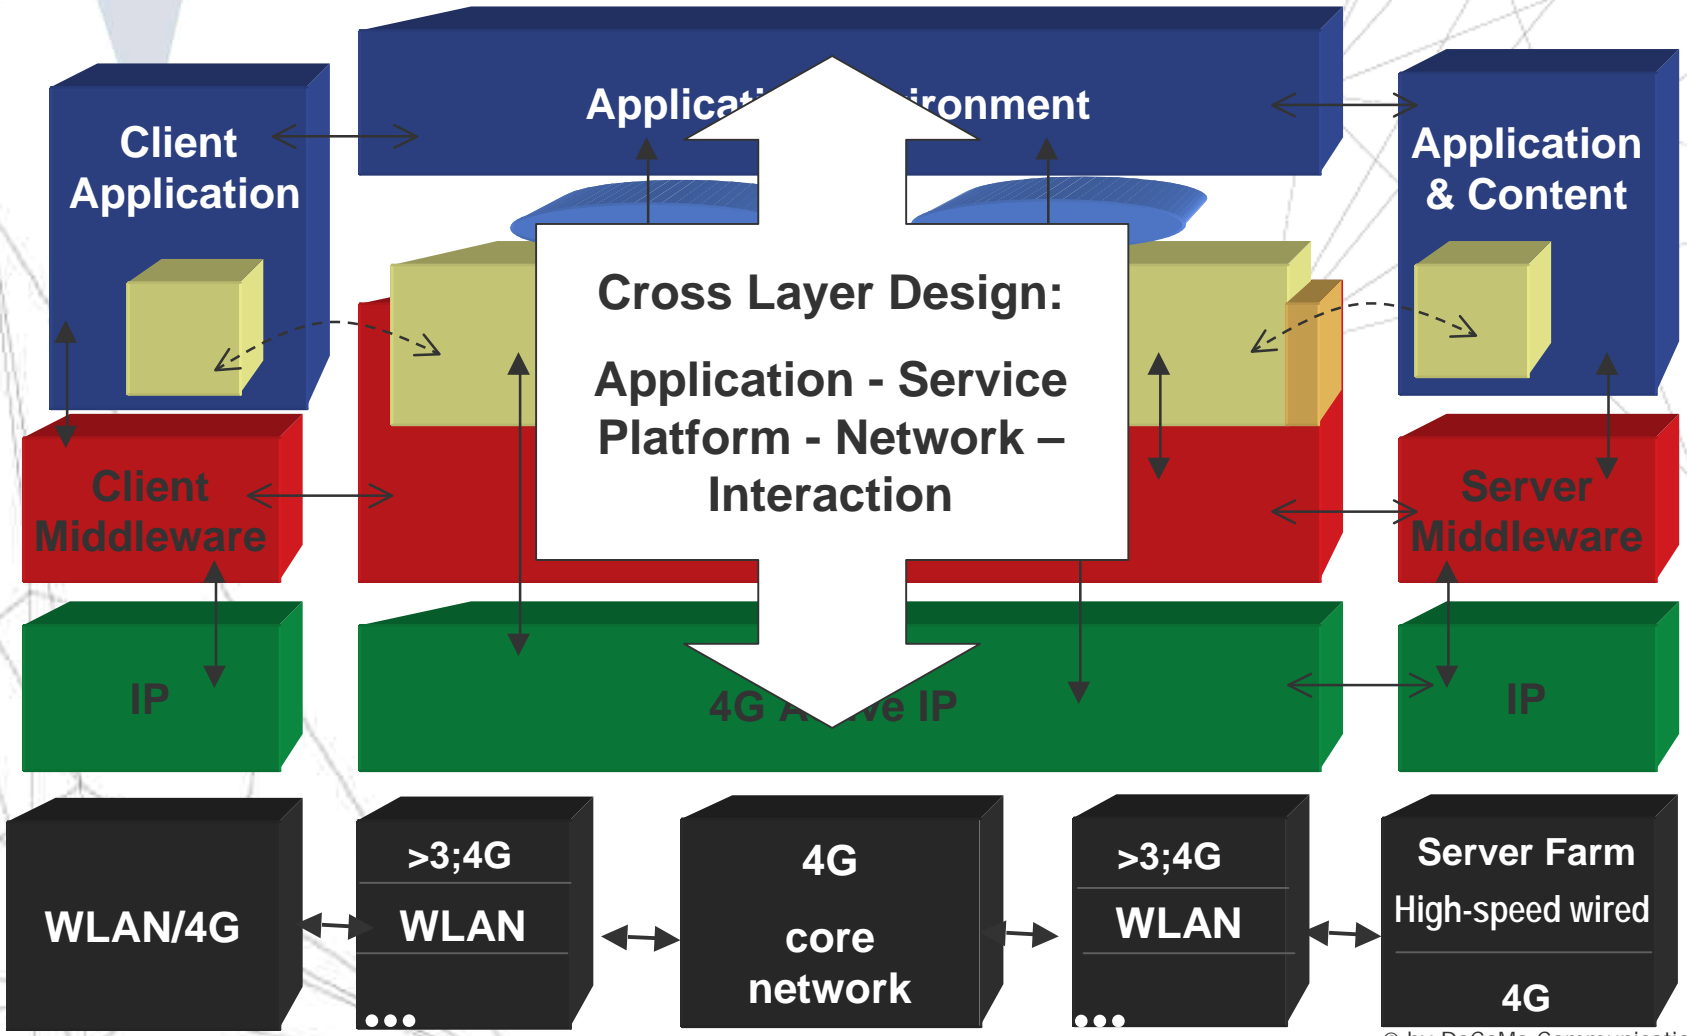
Client Application

Applicat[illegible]ironment

Application & Content

Cross Layer Design:

Application - Service Platform - Network – Interaction

Client Middleware

Server Middleware

IP

4G A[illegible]e IP

IP

WLAN/4G

>3;4G

WLAN

•••

4G

core network

>3;4G

WLAN

•••

Server Farm

High-speed wired

4G

© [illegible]